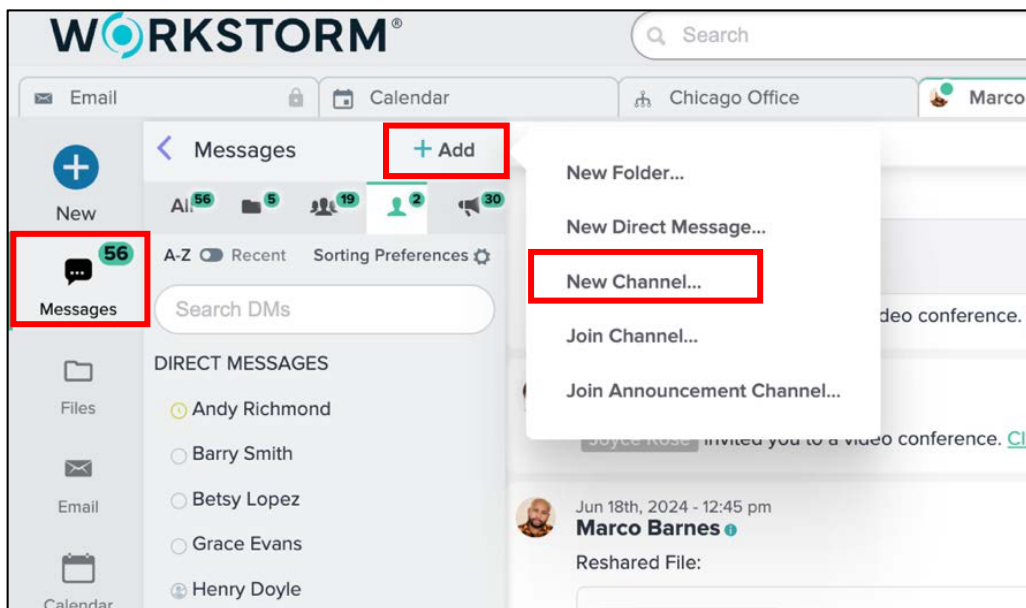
WORKSTORM®

Search

Email

Calendar

Chicago Office

Marco

New

56

Messages

Files

Email

Calendar

Messages

+ Add

All 56

5

19

2

30

A-Z Recent

Sorting Preferences

Search DMs

DIRECT MESSAGES

Andy Richmond

Barry Smith

Betsy Lopez

Grace Evans

Henry Doyle

New Folder...

New Direct Message...

New Channel...

Join Channel...

Join Announcement Channel...

deo conference.

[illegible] invited you to a video conference. Cl

Jun 18th, 2024 - 12:45 pm

Marco Barnes

Reshared File: